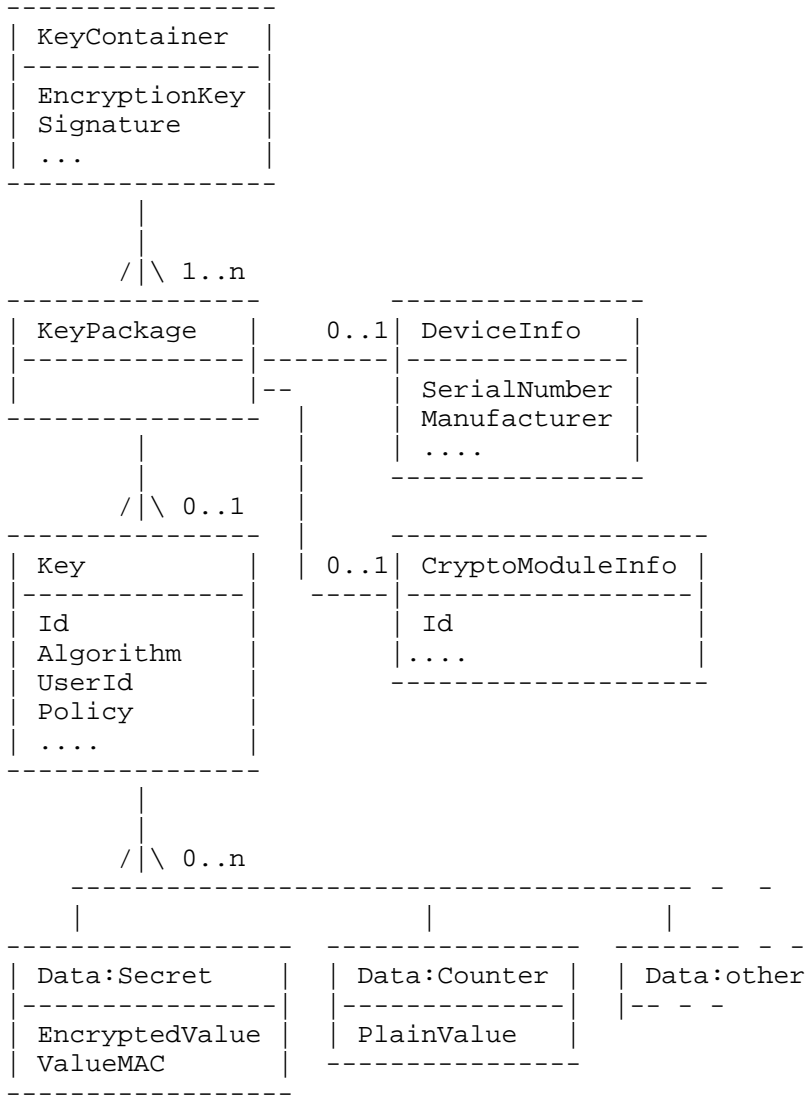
KeyContainer

EncryptionKey
Signature
...

/|\ 1..n

KeyPackage

0..1

DeviceInfo

SerialNumber
Manufacturer
....

/|\ 0..1

Key

Id
Algorithm
UserId
Policy
....

0..1

CryptoModuleInfo

Id
....

/|\ 0..n

Data:Secret

EncryptedValue
ValueMAC

Data:Counter

PlainValue

Data:other